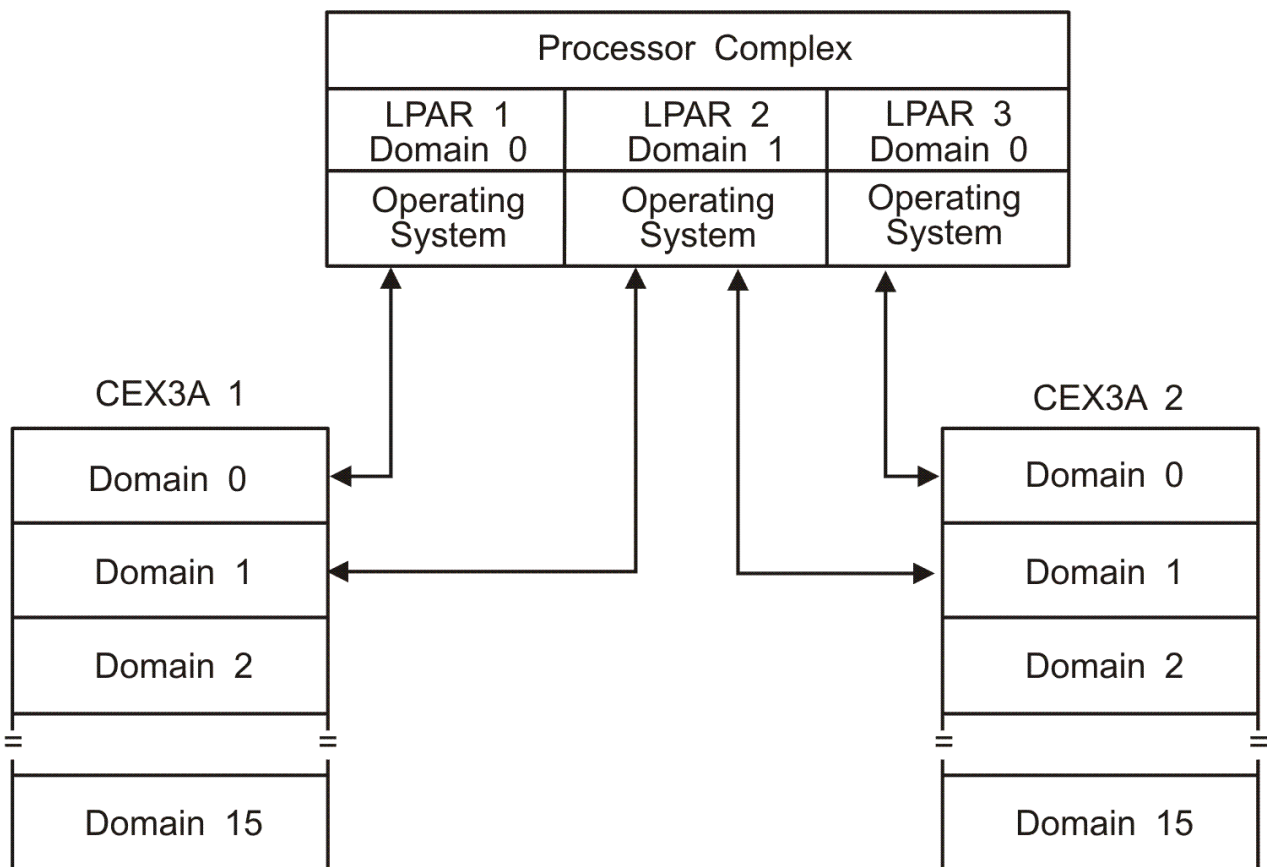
Processor Complex

LPAR 1
Domain 0

LPAR 2
Domain 1

LPAR 3
Domain 0

Operating System

Operating System

Operating System

CEX3A 1

Domain 0

Domain 1

Domain 2

Domain 15

CEX3A 2

Domain 0

Domain 1

Domain 2

Domain 15